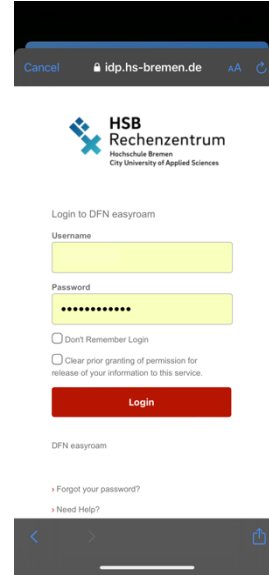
Cancel idp.hs-bremen.de AA

HSB Rechenzentrum
Hochschule Bremen
City University of Applied Sciences

Login to DFN easyroam

Username

Password
••••••••••••

Don't Remember Login

Clear prior granting of permission for release of your information to this service.

Login

DFN easyroam

› Forgot your password?

› Need Help?